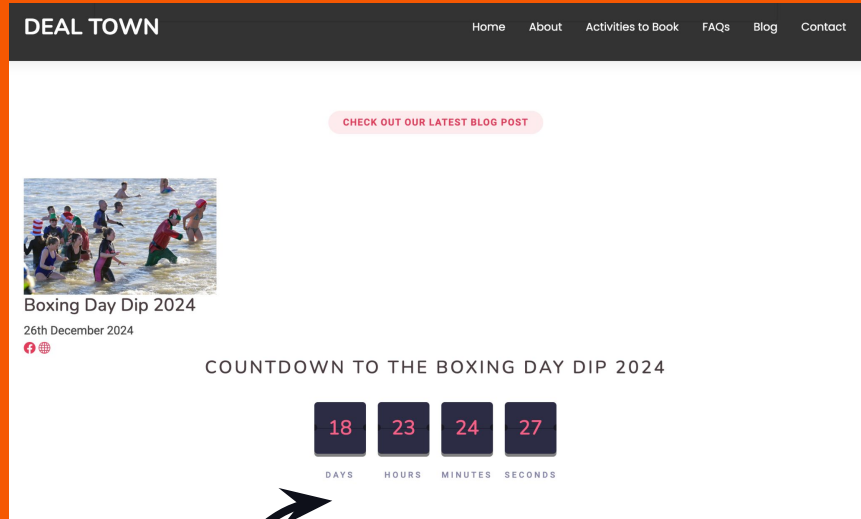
DEAL TOWN

Home About Activities to Book FAQs Blog Contact

CHECK OUT OUR LATEST BLOG POST

Boxing Day Dip 2024

26th December 2024

COUNTDOWN TO THE BOXING DAY DIP 2024

| 18 | 23 | 24 | 27 |
|---|---|---|---|
| DAYS | HOURS | MINUTES | SECONDS |